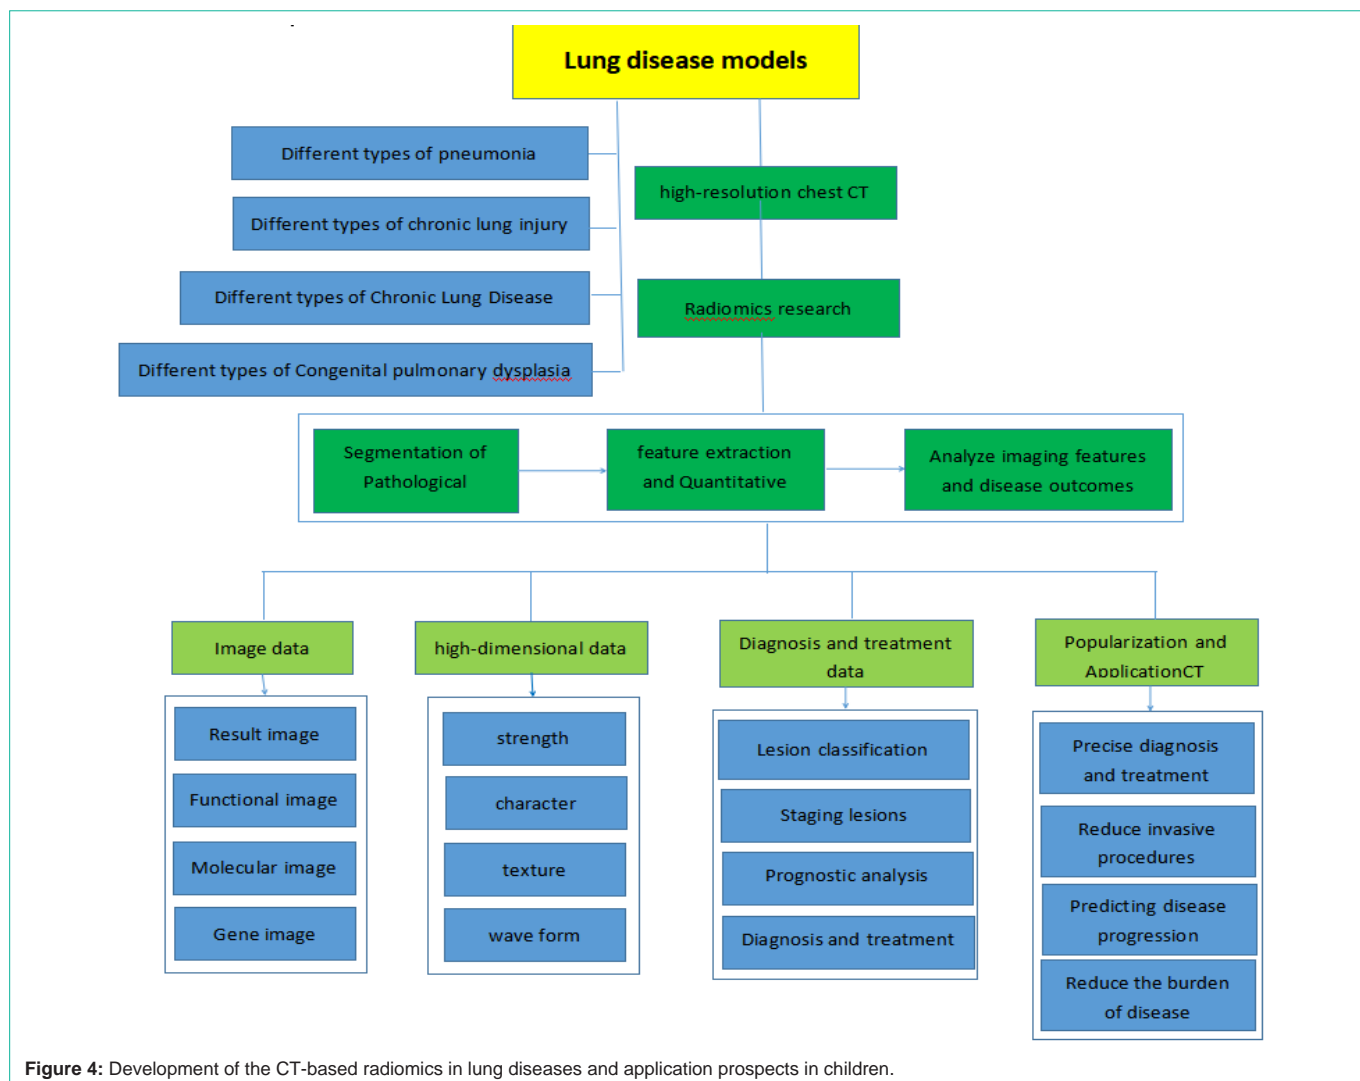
Lung disease models

Different types of pneumonia

Different types of chronic lung injury

Different types of Chronic Lung Disease

Different types of Congenital pulmonary dysplasia

high-resolution chest CT

Radiomics research

Segmentation of Pathological

feature extraction and Quantitative

Analyze imaging features and disease outcomes

Image data

Result image

Functional image

Molecular image

Gene image

high-dimensional data

strength

character

texture

wave form

Diagnosis and treatment data

Lesion classification

Staging lesions

Prognostic analysis

Diagnosis and treatment

Popularization and ApplicationCT

Precise diagnosis and treatment

Reduce invasive procedures

Predicting disease progression

Reduce the burden of disease

**Figure 4:** Development of the CT-based radiomics in lung diseases and application prospects in children.